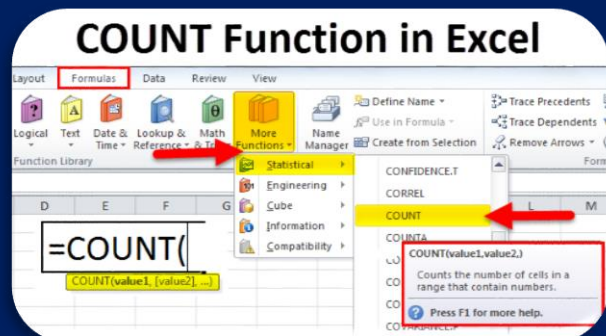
COUNT Function in Excel

Layout Formulas Data Review View

Logical Text Date & Time Lookup & Reference Math & Trig More Functions Name Manager

Define Name
Use in Formula
Create from Selection

Trace Precedents
Trace Dependents
Remove Arrows

Function Library

Form

Statistical
Engineering
Cube
Information
Compatibility

CONFIDENCE.T
CORREL
COUNT
COUNTA

D E F L M

=COUNT(

COUNT(value1, [value2], ...)

COUNT(value1,value2,)
Counts the number of cells in a range that contain numbers.
Press F1 for more help.